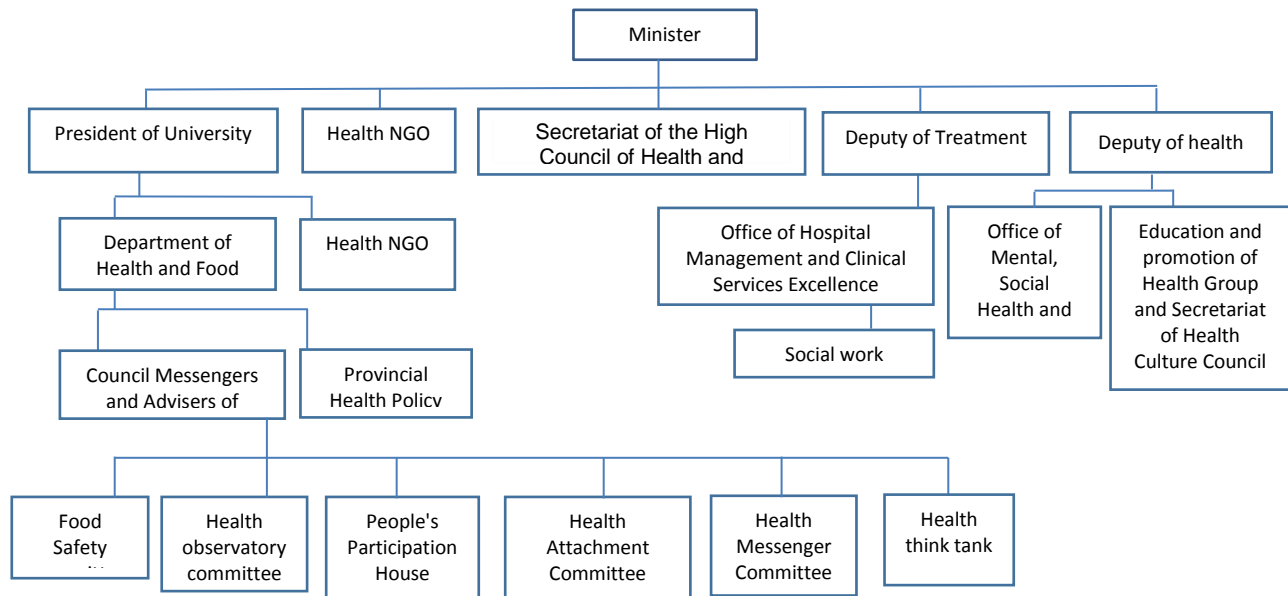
Minister

President of University

Health NGO

Secretariat of the High Council of Health and

Deputy of Treatment

Deputy of health

Department of Health and Food

Health NGO

Office of Hospital Management and Clinical Services Excellence

Social work

Office of Mental, Social Health and

Education and promotion of Health Group and Secretariat of Health Culture Council

Council Messengers and Advisers of

Provincial Health Policy

Food Safety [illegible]

Health observatory committee

People's Participation House

Health Attachment Committee

Health Messenger Committee

Health think tank